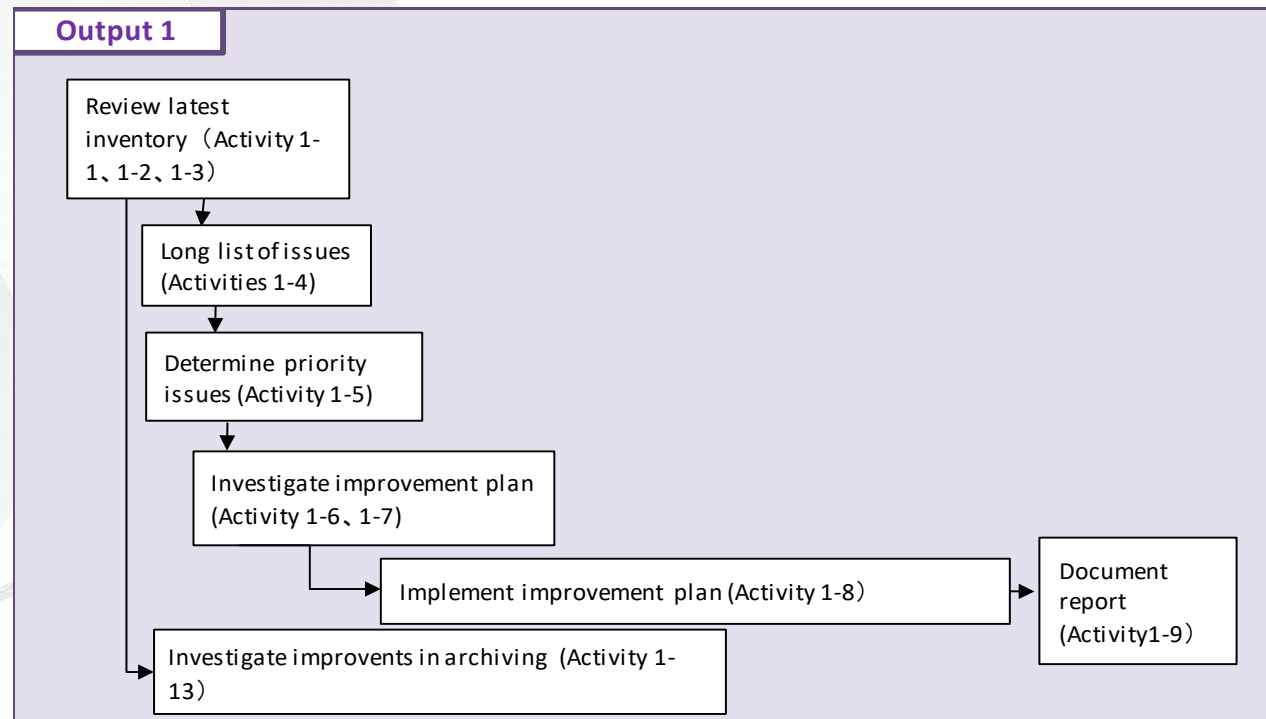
Output 1

Review latest inventory（Activity 1-1、1-2、1-3）

Long list of issues (Activities 1-4)

Determine priority issues (Activity 1-5)

Investigate improvement plan (Activity 1-6、1-7)

Implement improvement plan (Activity 1-8）

Document report (Activity1-9）

Investigate improvents in archiving（Activity 1-13）